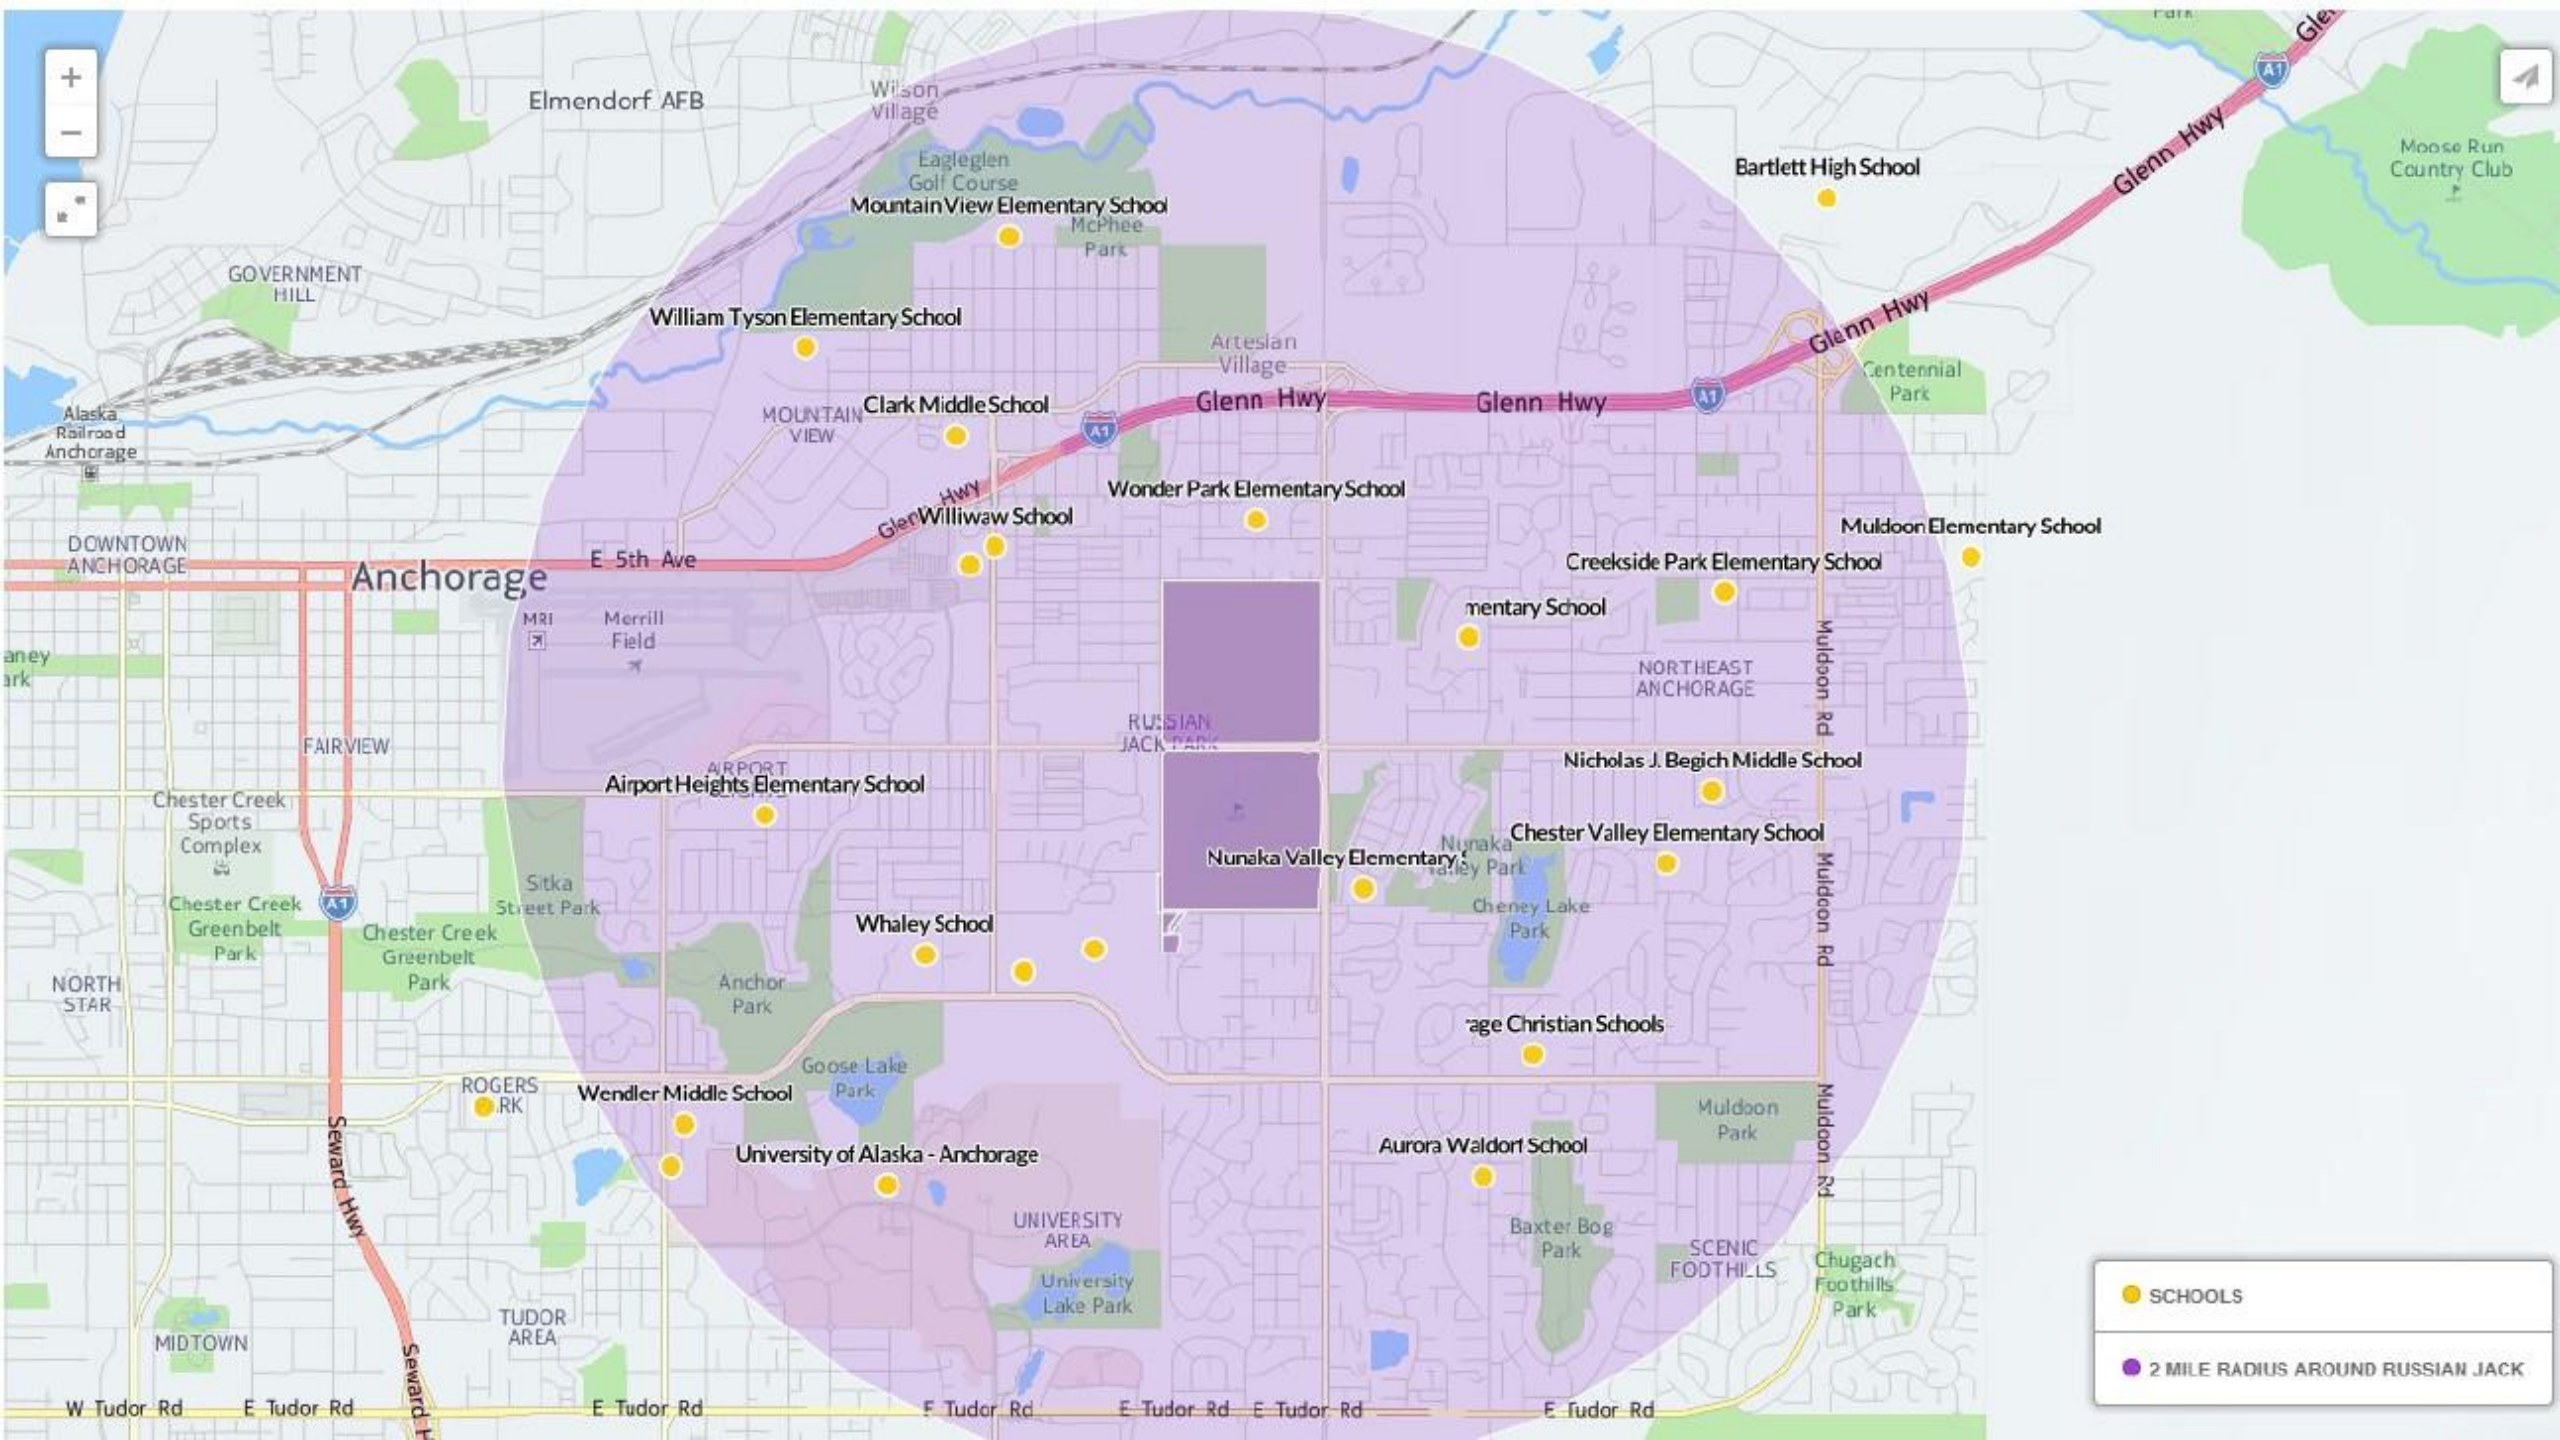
+
−
Elmendorf AFB
Wilson Village
Eagleglen Golf Course
Mountain View Elementary School
McPhee Park
Bartlett High School
Glenn Hwy
Moose Run Country Club
GOVERNMENT HILL
William Tyson Elementary School
Artesian Village
Glenn Hwy
Centennial Park
Alaska Railroad Anchorage
MOUNTAIN VIEW
Clark Middle School
Glenn Hwy
Glenn Hwy
Glenn Hwy
Wonder Park Elementary School
Glenn Hwy
Williwaw School
Muldoon Elementary School
DOWNTOWN ANCHORAGE
Anchorage
E 5th Ave
Creekside Park Elementary School
mentary School
MRI
Merrill Field
aney ark
NORTHEAST ANCHORAGE
Muldoon Rd
RUSSIAN JACK PARK
FAIRVIEW
Nicholas J. Begich Middle School
AIRPORT
Airport Heights Elementary School
Chester Creek Sports Complex
Chester Valley Elementary School
Nunaka Valley Park
Nunaka Valley Elementary
Sitka Street Park
Cheney Lake Park
Muldoon Rd
Chester Creek Greenbelt Park
Chester Creek Greenbelt Park
Whaley School
NORTH STAR
Anchor Park
age Christian Schools
Goose Lake Park
ROGERS PARK
Wendler Middle School
Muldoon Park
Muldoon Rd
Seward Hwy
University of Alaska - Anchorage
Aurora Waldorf School
UNIVERSITY AREA
Baxter Bog Park
SCENIC FOOTHILLS
Chugach Foothills Park
University Lake Park
TUDOR AREA
MIDTOWN
Seward Hwy
W Tudor Rd
E Tudor Rd
E Tudor Rd
E Tudor Rd
E Tudor Rd
E Tudor Rd
E Tudor Rd
SCHOOLS
2 MILE RADIUS AROUND RUSSIAN JACK